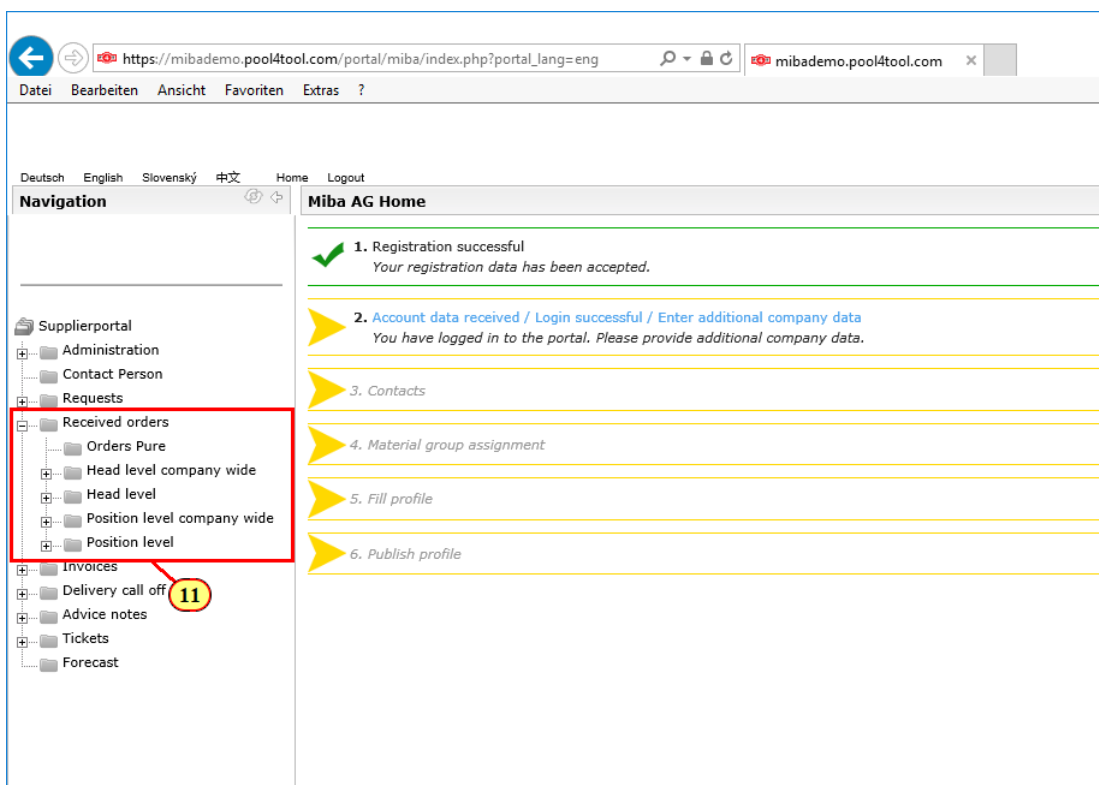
https://mibademo.pool4tool.com/portal/miba/index.php?portal_lang=eng
mibademo.pool4tool.com
Datei Bearbeiten Ansicht Favoriten Extras ?

Deutsch English Slovenský 中文 Home Logout

Navigation

Supplierportal
Administration
Contact Person
Requests
Received orders
Orders Pure
Head level company wide
Head level
Position level company wide
Position level
Invoices
Delivery call off
Advice notes
Tickets
Forecast

11

Miba AG Home

1. Registration successful
Your registration data has been accepted.

2. Account data received / Login successful / Enter additional company data
You have logged in to the portal. Please provide additional company data.

3. Contacts

4. Material group assignment

5. Fill profile

6. Publish profile